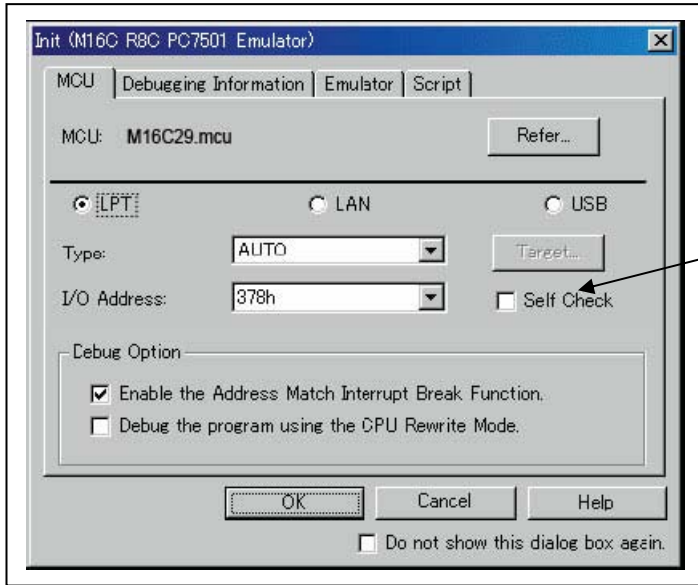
Init (M16C R8C PC7501 Emulator)

MCU | Debugging Information | Emulator | Script

MCU: M16C29.mcu

Refer...

LPT LAN USB

Type: AUTO

Target...

I/O Address: 378h

Self Check

Debug Option

Enable the Address Match Interrupt Break Function.

Debug the program using the CPU Rewrite Mode.

OK Cancel Help

Do not show this dialog box again.